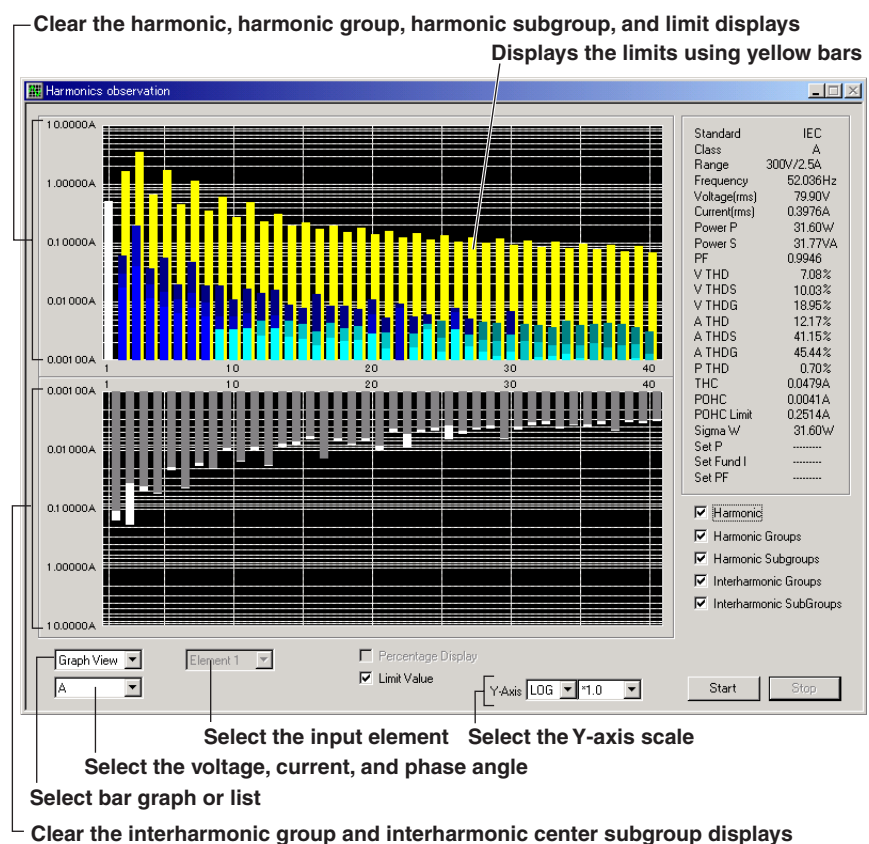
Clear the harmonic, harmonic group, harmonic subgroup, and limit displays

Displays the limits using yellow bars

Harmonics observation

10.0000A
1.00000A
0.10000A
0.01000A
0.00100A

1 10 20 30 40

1 10 20 30 40

0.00100A
0.01000A
0.10000A
1.00000A
10.0000A

| | |
|---|---|
| Standard | IEC |
| Class | A |
| Range | 300V/2.5A |
| Frequency | 52.036Hz |
| Voltage(rms) | 79.90V |
| Current(rms) | 0.3976A |
| Power P | 31.60W |
| Power S | 31.77VA |
| PF | 0.9946 |
| V THD | 7.08% |
| V THDS | 10.03% |
| V THDG | 18.95% |
| A THD | 12.17% |
| A THDS | 41.15% |
| A THDG | 45.44% |
| P THD | 0.70% |
| THC | 0.0479A |
| POHC | 0.0041A |
| POHC Limit | 0.2514A |
| Sigma W | 31.60W |
| Set P | -------- |
| Set Fund I | -------- |
| Set PF | -------- |

☑ Harmonic
☑ Harmonic Groups
☑ Harmonic Subgroups
☑ Interharmonic Groups
☑ Interharmonic SubGroups

Graph View
A
Element 1
Percentage Display
☑ Limit Value
Y-Axis LOG *1.0
Start
Stop

Select the input element
Select the Y-axis scale
Select the voltage, current, and phase angle
Select bar graph or list
Clear the interharmonic group and interharmonic center subgroup displays